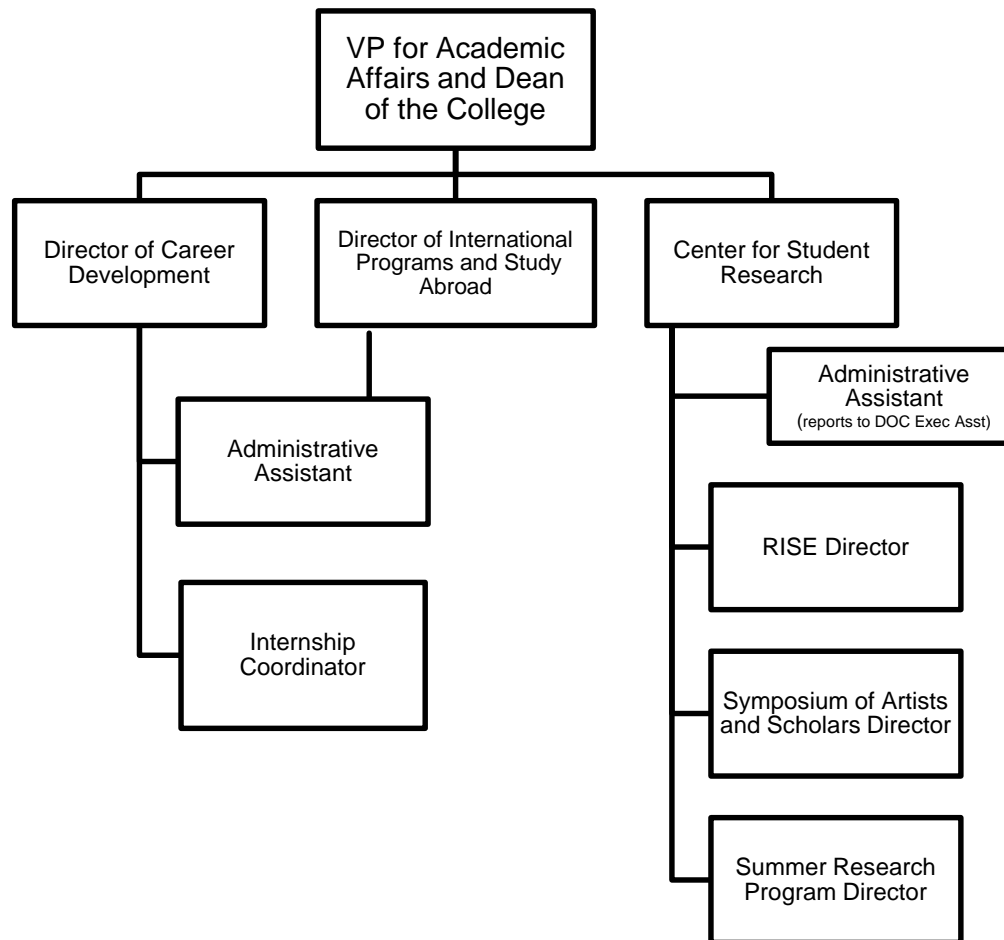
VP for Academic Affairs and Dean of the College

Director of Career Development

Director of International Programs and Study Abroad

Center for Student Research

Administrative Assistant

Internship Coordinator

Administrative Assistant (reports to DOC Exec Asst)

RISE Director

Symposium of Artists and Scholars Director

Summer Research Program Director